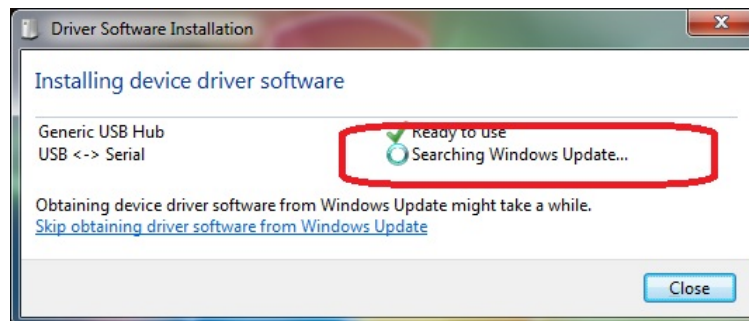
Driver Software Installation

Installing device driver software

Generic USB Hub
USB <-> Serial

Ready to use
Searching Windows Update...

Obtaining device driver software from Windows Update might take a while.
Skip obtaining driver software from Windows Update

Close